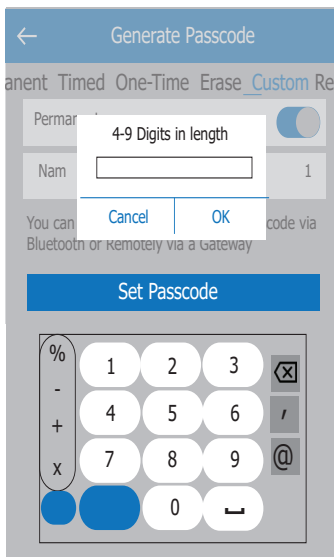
←
Generate Passcode

anent Timed One-Time Erase Custom Re

Perman

Nam

1

4-9 Digits in length

Cancel
OK

You can
code via Bluetooth or Remotely via a Gateway

Set Passcode

%
-
+
x

1
2
3
4
5
6
7
8
9
0

,
@